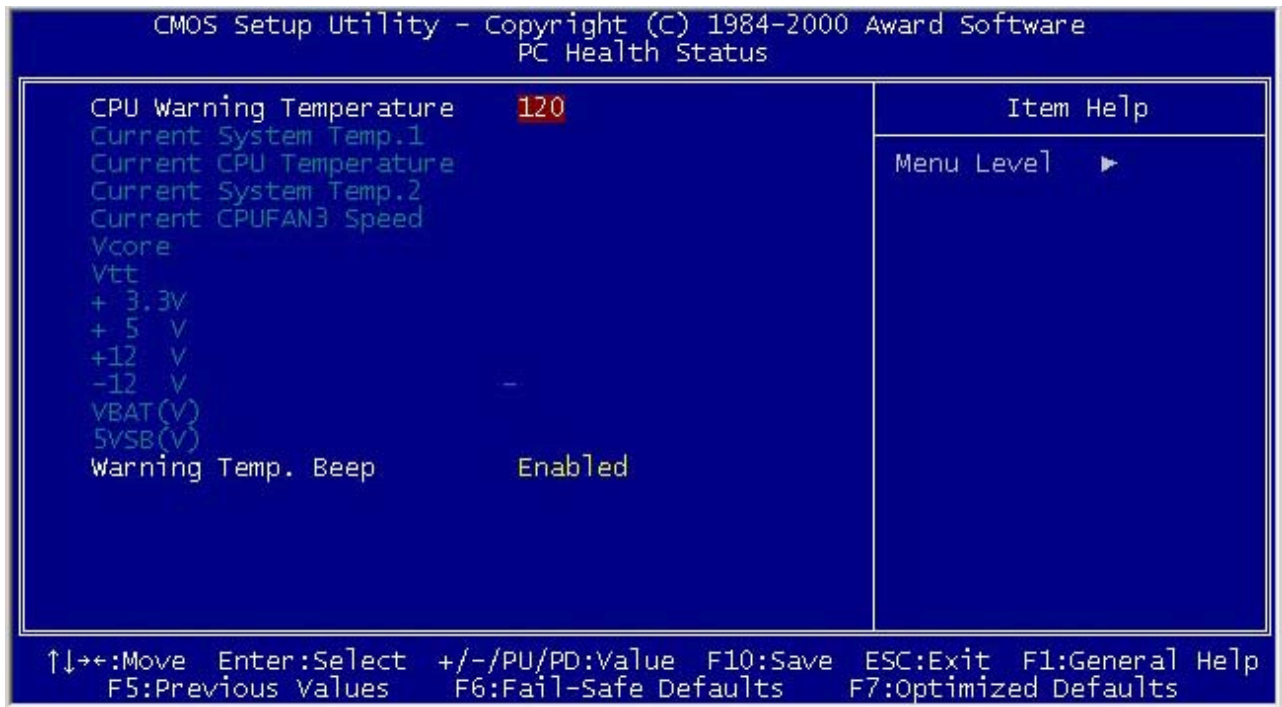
CMOS Setup Utility - Copyright (C) 1984-2000 Award Software
PC Health Status

CPU Warning Temperature 120
Current System Temp.1
Current CPU Temperature
Current System Temp.2
Current CPUFAN3 Speed
Vcore
Vtt
+ 3.3V
+ 5 V
+12 V
-12 V –
VBAT(V)
5VSB(V)
Warning Temp. Beep Enabled

Item Help

Menu Level ►

↑↓→←:Move Enter:Select +/-/PU/PD:Value F10:Save ESC:Exit F1:General Help
F5:Previous Values F6:Fail-Safe Defaults F7:Optimized Defaults